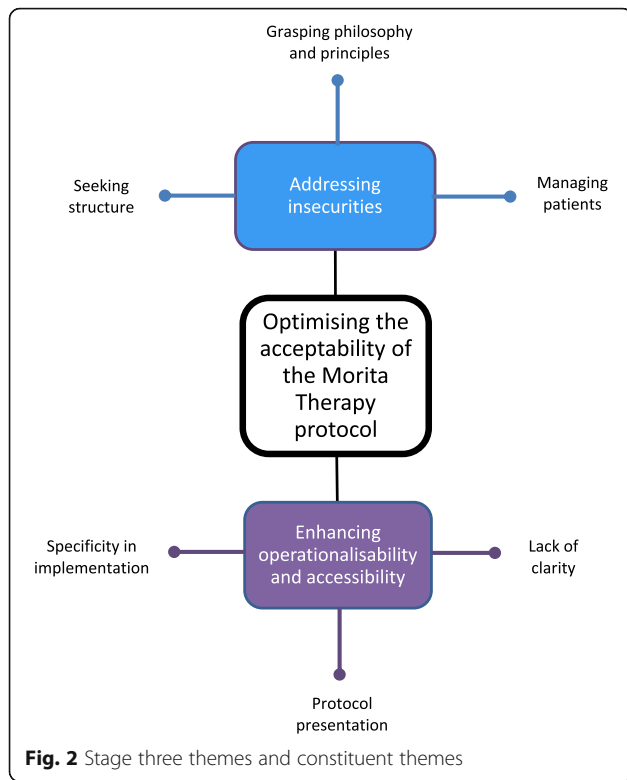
Grasping philosophy and principles

Seeking structure

Addressing insecurities

Managing patients

Optimising the acceptability of the Morita Therapy protocol

Specificity in implementation

Enhancing operationalisability and accessibility

Lack of clarity

Protocol presentation

**Fig. 2** Stage three themes and constituent themes